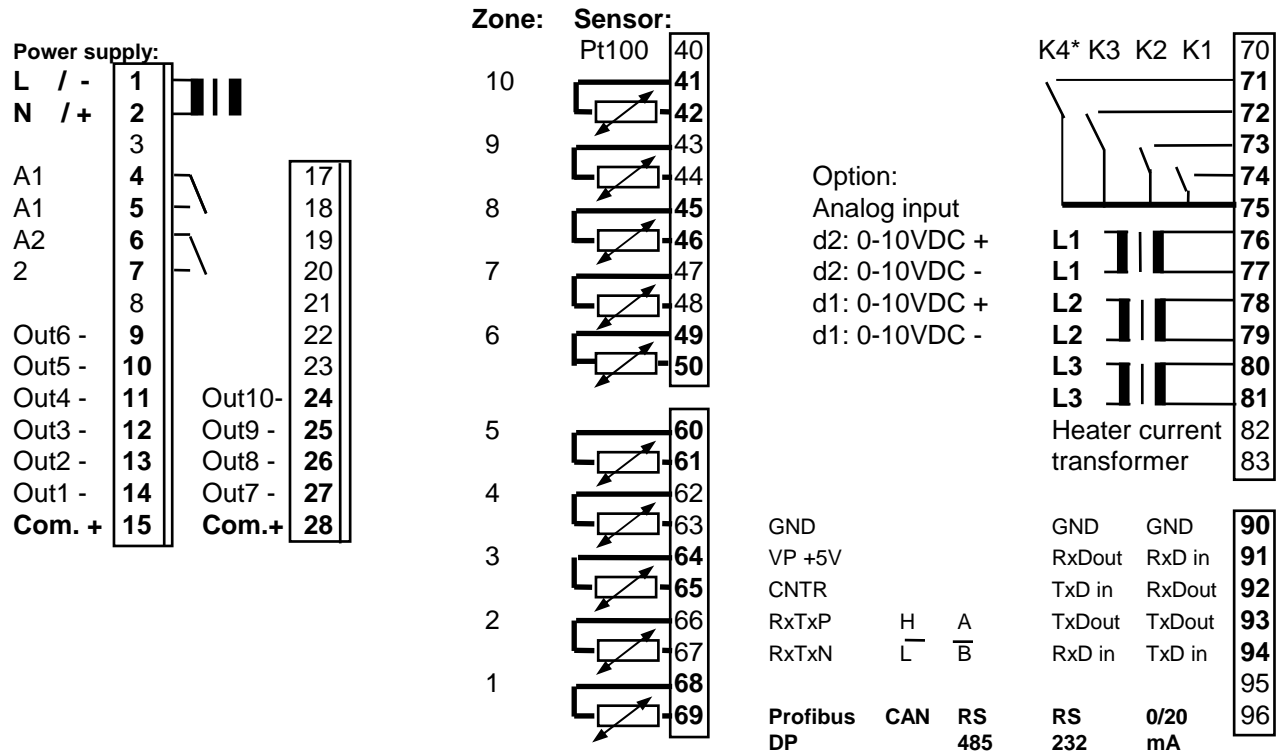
Power supply:
L / - 1
N / + 2
3
A1 4
A1 5
A2 6
2 7
8
Out6 - 9
Out5 - 10
Out4 - 11
Out3 - 12
Out2 - 13
Out1 - 14
Com. + 15

17
18
19
20
21
22
23
Out10- 24
Out9 - 25
Out8 - 26
Out7 - 27
Com.+ 28

Zone: Sensor:
Pt100 40
10 41
42
9 43
44
8 45
46
7 47
48
6 49
50
5 60
61
4 62
63
3 64
65
2 66
67
1 68
69

Option:
Analog input
d2: 0-10VDC +
d2: 0-10VDC -
d1: 0-10VDC +
d1: 0-10VDC -

K4* K3 K2 K1 70
71
72
73
74
75
L1 76
L1 77
L2 78
L2 79
L3 80
L3 81
Heater current 82
transformer 83

| | | | | | |
|---|---|---|---|---|---|
| GND | | | GND | GND | 90 |
| VP +5V | | | RxDout | RxD in | 91 |
| CNTR | | | TxD in | RxDout | 92 |
| RxTxP | H | A | TxDout | TxDout | 93 |
| RxTxN | L | B | RxD in | TxD in | 94 |
| | | | | | 95 |
| Profibus DP | CAN | RS 485 | RS 232 | 0/20 mA | 96 |